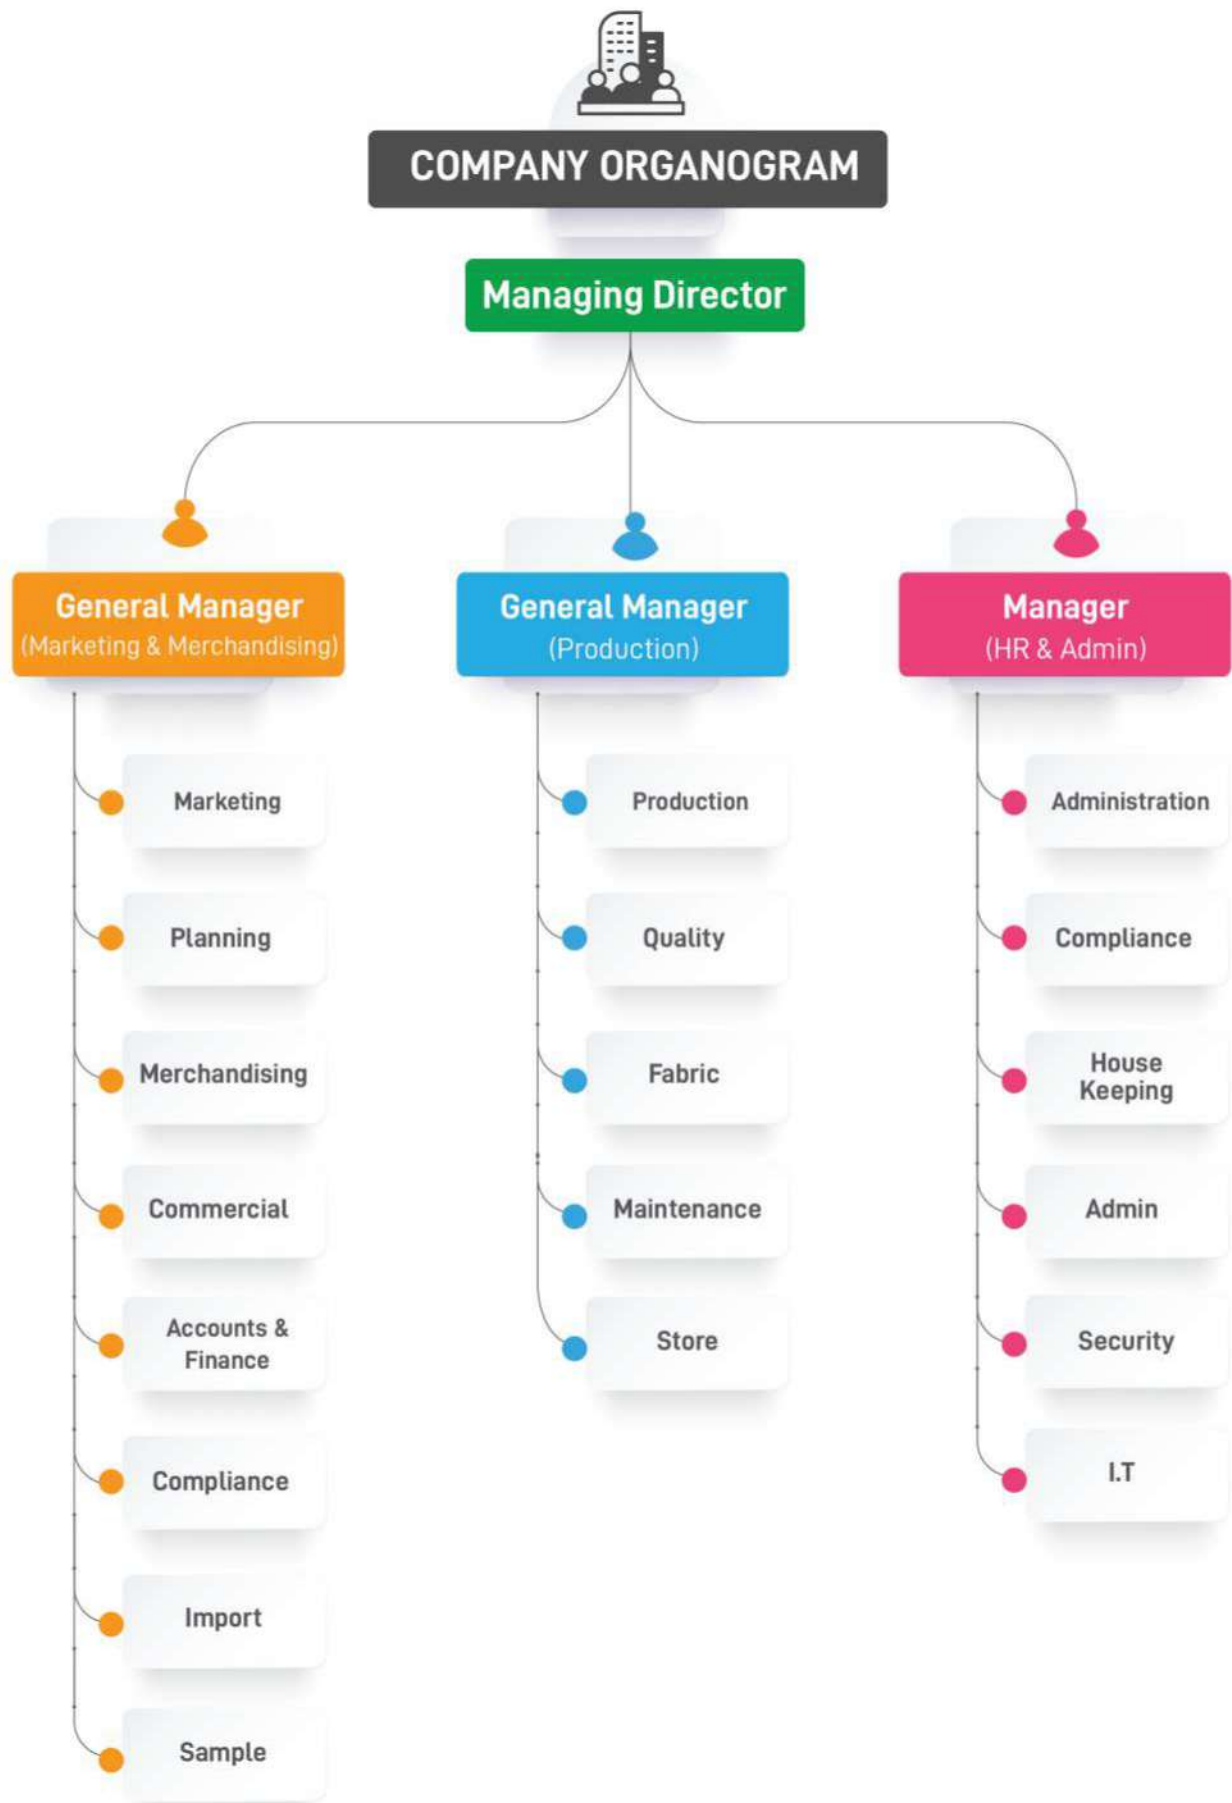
COMPANY ORGANOGRAM

Managing Director

General Manager
(Marketing & Merchandising)

Marketing

Planning

Merchandising

Commercial

Accounts & Finance

Compliance

Import

Sample

General Manager
(Production)

Production

Quality

Fabric

Maintenance

Store

Manager
(HR & Admin)

Administration

Compliance

House Keeping

Admin

Security

I.T